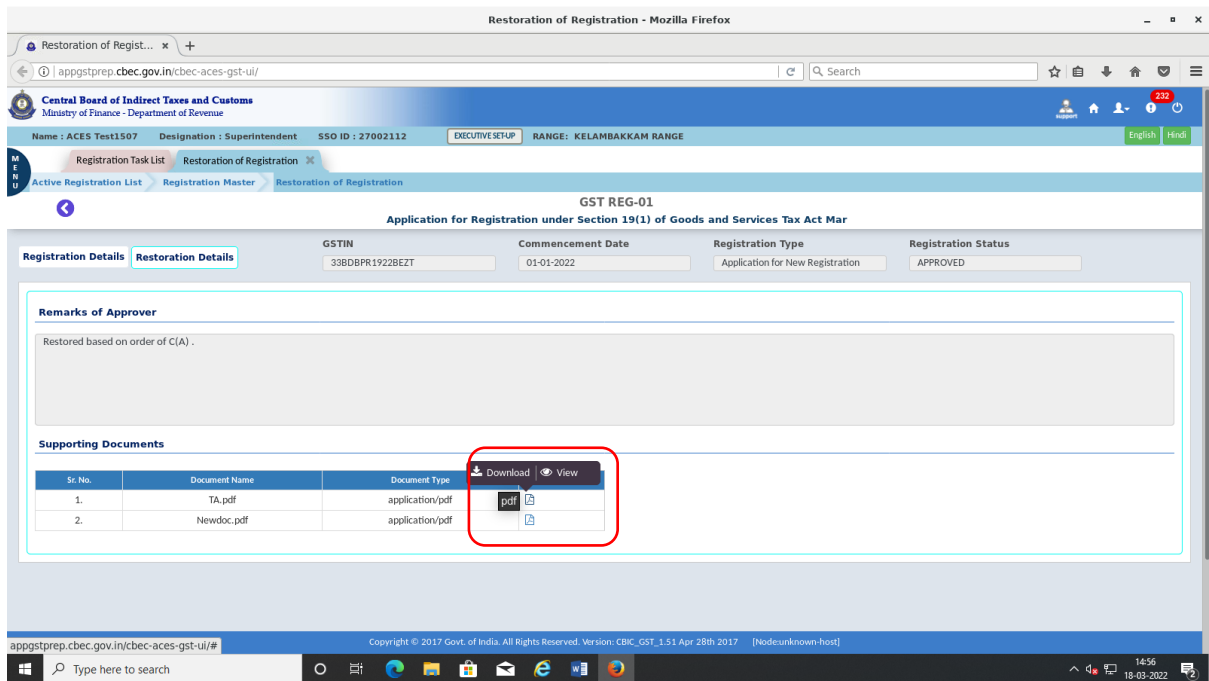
Restoration of Registration - Mozilla Firefox

Restoration of Regist... ×

appgstprep.cbec.gov.in/cbec-aces-gst-ui/

Search

Central Board of Indirect Taxes and Customs
Ministry of Finance - Department of Revenue

support

232

Name : ACES Test1507 Designation : Superintendent SSO ID : 27002112 EXECUTIVE SET-UP RANGE: KELAMBAKKAM RANGE

English Hindi

MENU

Registration Task List Restoration of Registration

Active Registration List Registration Master Restoration of Registration

GST REG-01
Application for Registration under Section 19(1) of Goods and Services Tax Act Mar

Registration Details Restoration Details

| GSTIN | Commencement Date | Registration Type | Registration Status |
|---|---|---|---|
| 33BDBPR1922BEZT | 01-01-2022 | Application for New Registration | APPROVED |

Remarks of Approver

Restored based on order of C(A) .

Supporting Documents

Download View

| Sr. No. | Document Name | Document Type | |
|---|---|---|---|
| 1. | TA.pdf | application/pdf | pdf |
| 2. | Newdoc.pdf | application/pdf | |

appgstprep.cbec.gov.in/cbec-aces-gst-ui/#

Copyright © 2017 Govt. of India. All Rights Reserved. Version: CBIC_GST_1.51 Apr 28th 2017 [Node:unknown-host]

Type here to search

14:56
18-03-2022